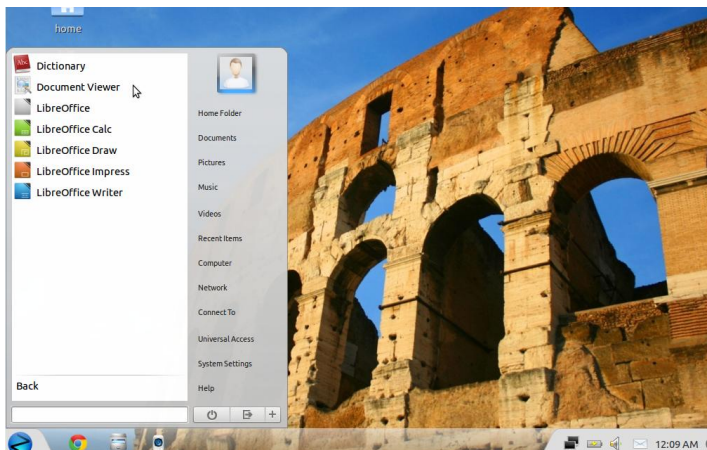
home

Dictionary
Document Viewer
LibreOffice
LibreOffice Calc
LibreOffice Draw
LibreOffice Impress
LibreOffice Writer

Back

Home Folder
Documents
Pictures
Music
Videos
Recent Items
Computer
Network
Connect To
Universal Access
System Settings
Help

12:09 AM